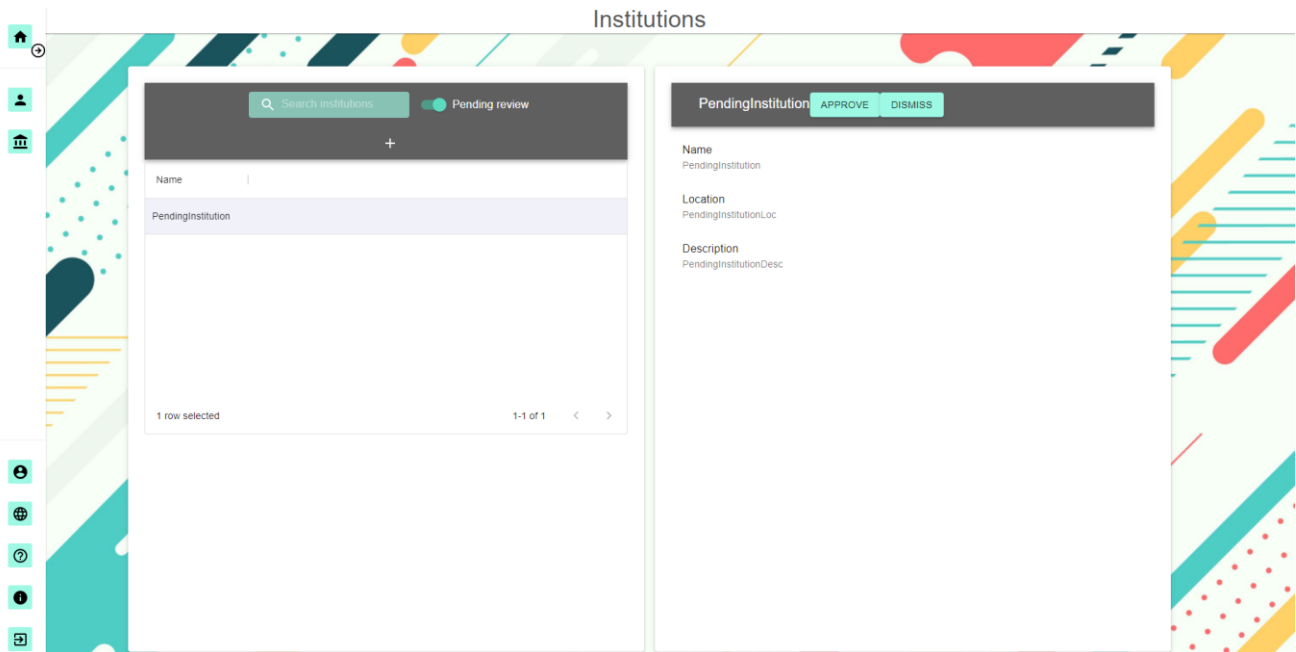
Institutions

Search institutions

Pending review

+

Name

PendingInstitution

1 row selected

1-1 of 1

PendingInstitution APPROVE DISMISS

Name
PendingInstitution

Location
PendingInstitutionLoc

Description
PendingInstitutionDesc